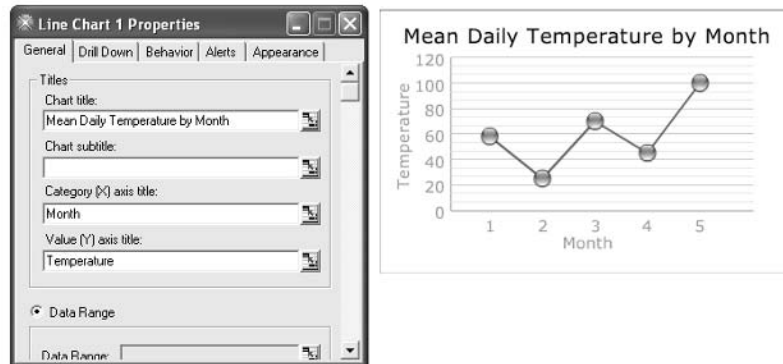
Line Chart 1 Properties

General | Drill Down | Behavior | Alerts | Appearance

Titles
Chart title:
Mean Daily Temperature by Month
Chart subtitle:

Category (X) axis title:
Month
Value (Y) axis title:
Temperature

Data Range
Data Range:

Mean Daily Temperature by Month

Temperature
120
100
80
60
40
20
0

1 2 3 4 5
Month